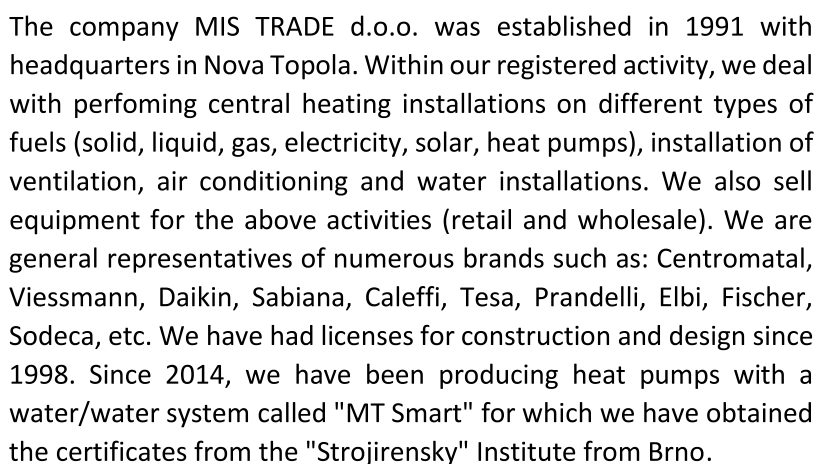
The company MIS TRADE d.o.o. was established in 1991 with headquarters in Nova Topola. Within our registered activity, we deal with perfoming central heating installations on different types of fuels (solid, liquid, gas, electricity, solar, heat pumps), installation of ventilation, air conditioning and water installations. We also sell equipment for the above activities (retail and wholesale). We are general representatives of numerous brands such as: Centromatal, Viessmann, Daikin, Sabiana, Caleffi, Tesa, Prandelli, Elbi, Fischer, Sodeca, etc. We have had licenses for construction and design since 1998. Since 2014, we have been producing heat pumps with a water/water system called "MT Smart" for which we have obtained the certificates from the "Strojirensky" Institute from Brno.